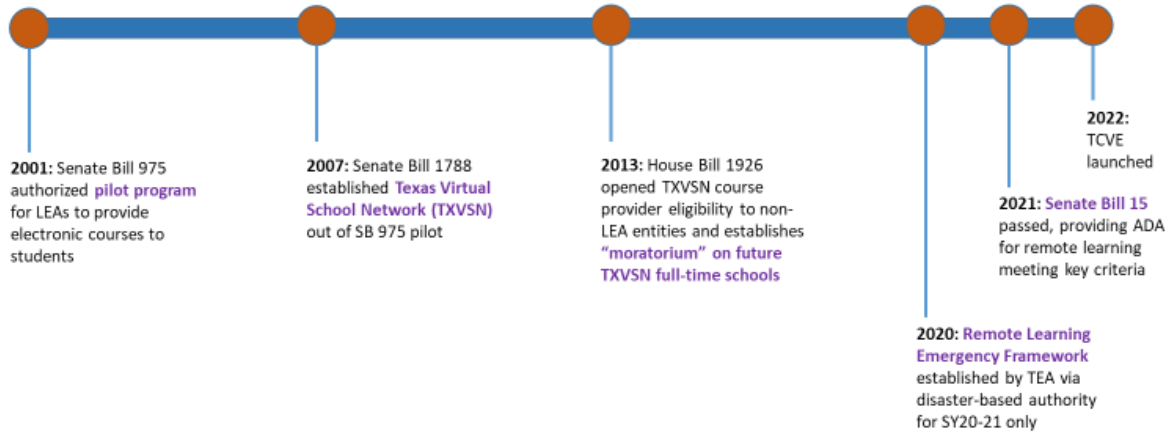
**2001:** Senate Bill 975 authorized pilot program for LEAs to provide electronic courses to students

**2007:** Senate Bill 1788 established Texas Virtual School Network (TXVSN) out of SB 975 pilot

**2013:** House Bill 1926 opened TXVSN course provider eligibility to non-LEA entities and establishes "moratorium" on future TXVSN full-time schools

**2020:** Remote Learning Emergency Framework established by TEA via disaster-based authority for SY20-21 only

**2021:** Senate Bill 15 passed, providing ADA for remote learning meeting key criteria

**2022:** TCVE launched